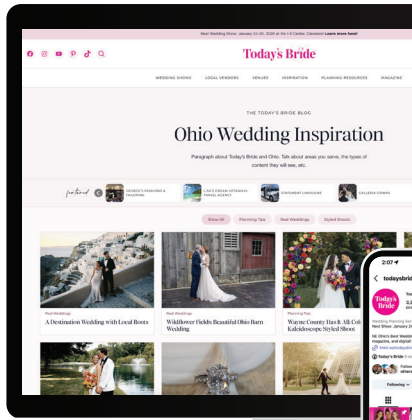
Best Wedding Show: January 25-26, 2026 at the I-X Center, Cleveland Learn more here!

Today's Bride

WEDDING SHOWS LOCAL VENDORS VENUES INSPIRATION PLANNING RESOURCES MAGAZINE

THE TODAY'S BRIDE BLOG

Ohio Wedding Inspiration

Paragraph about Today's Bride and Ohio. Talk about areas you serve, the types of content they will see, etc.

featured

GEORGE'S FASHIONS & TAILORING

LISA'S DREAM GETAWAYS TRAVEL AGENCY

STATEMENT LIMOUSINE

CELLERIA CANVAS

Show All Planning Tips Real Weddings Styled Shoots

Real Weddings
A Destination Wedding with Local Roots

Real Weddings
Wildflower Fields Beautiful Ohio Barn Wedding

Planning Tips
Wayne County Hash It All Shoot Kaleidoscope Styled Event

2:07

todaysbrid

Today's Bride

Wedding Planning Ser

NE Ohio's Best Wedding magazine, and digital

Next Show: January 2

Following